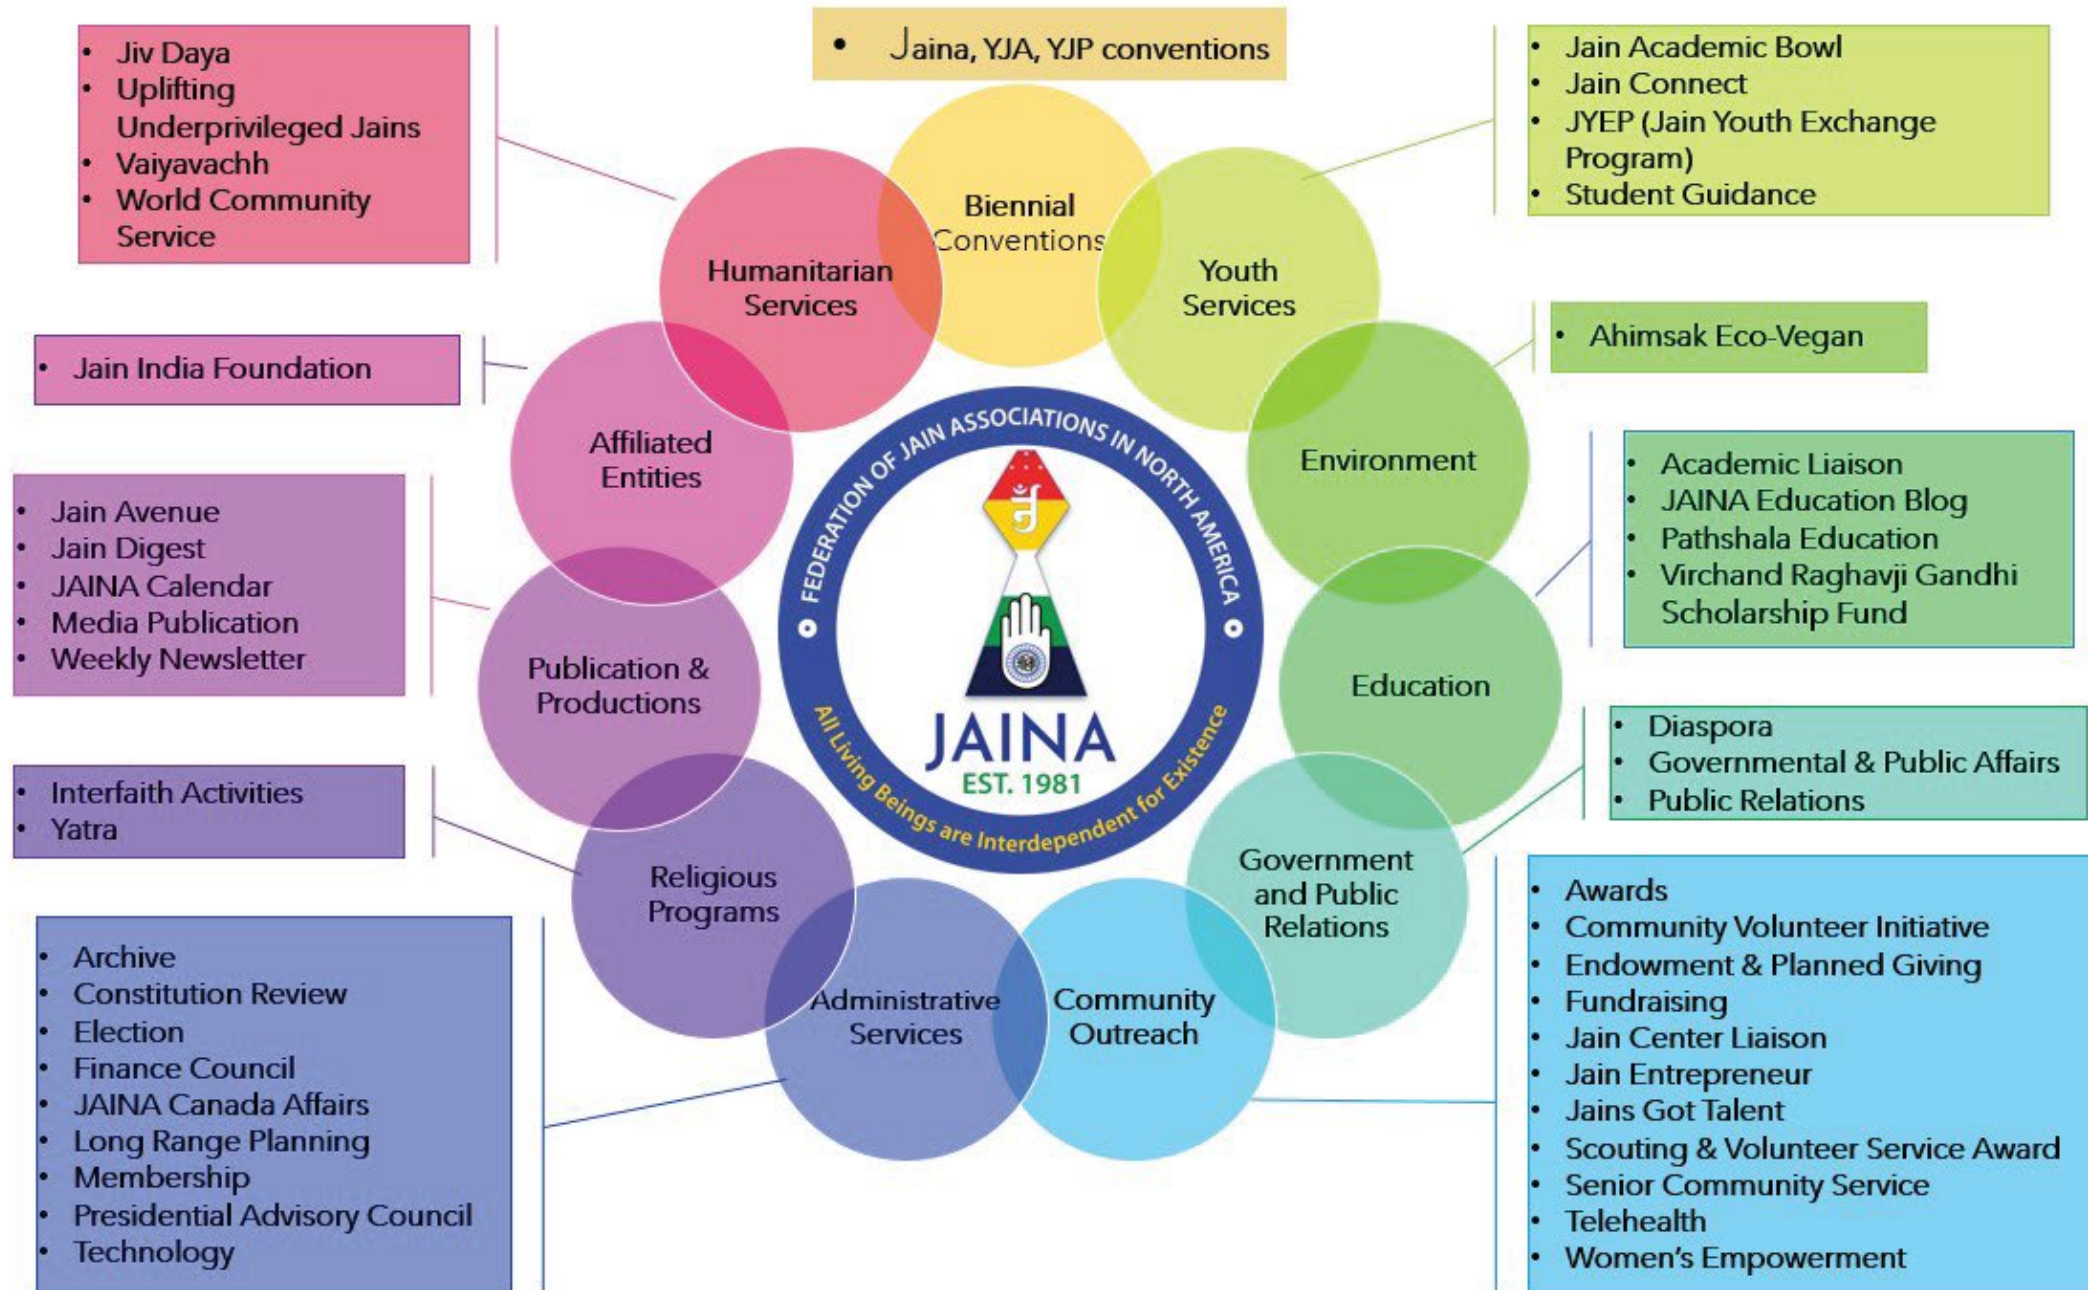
• Jaina, YJA, YJP conventions

Biennial Conventions

• Jiv Daya
• Uplifting Underprivileged Jains
• Vaiyavachh
• World Community Service

Humanitarian Services

Youth Services

• Jain Academic Bowl
• Jain Connect
• JYEP (Jain Youth Exchange Program)
• Student Guidance

• Jain India Foundation

Affiliated Entities

Environment

• Ahimsak Eco-Vegan

FEDERATION OF JAIN ASSOCIATIONS IN NORTH AMERICA
JAINA
EST. 1981
All Living Beings are Interdependent for Existence

• Jain Avenue
• Jain Digest
• JAINA Calendar
• Media Publication
• Weekly Newsletter

Publication & Productions

Education

• Academic Liaison
• JAINA Education Blog
• Pathshala Education
• Virchand Raghavji Gandhi Scholarship Fund

• Interfaith Activities
• Yatra

Religious Programs

Government and Public Relations

• Diaspora
• Governmental & Public Affairs
• Public Relations

Administrative Services

Community Outreach

• Archive
• Constitution Review
• Election
• Finance Council
• JAINA Canada Affairs
• Long Range Planning
• Membership
• Presidential Advisory Council
• Technology

• Awards
• Community Volunteer Initiative
• Endowment & Planned Giving
• Fundraising
• Jain Center Liaison
• Jain Entrepreneur
• Jains Got Talent
• Scouting & Volunteer Service Award
• Senior Community Service
• Telehealth
• Women's Empowerment